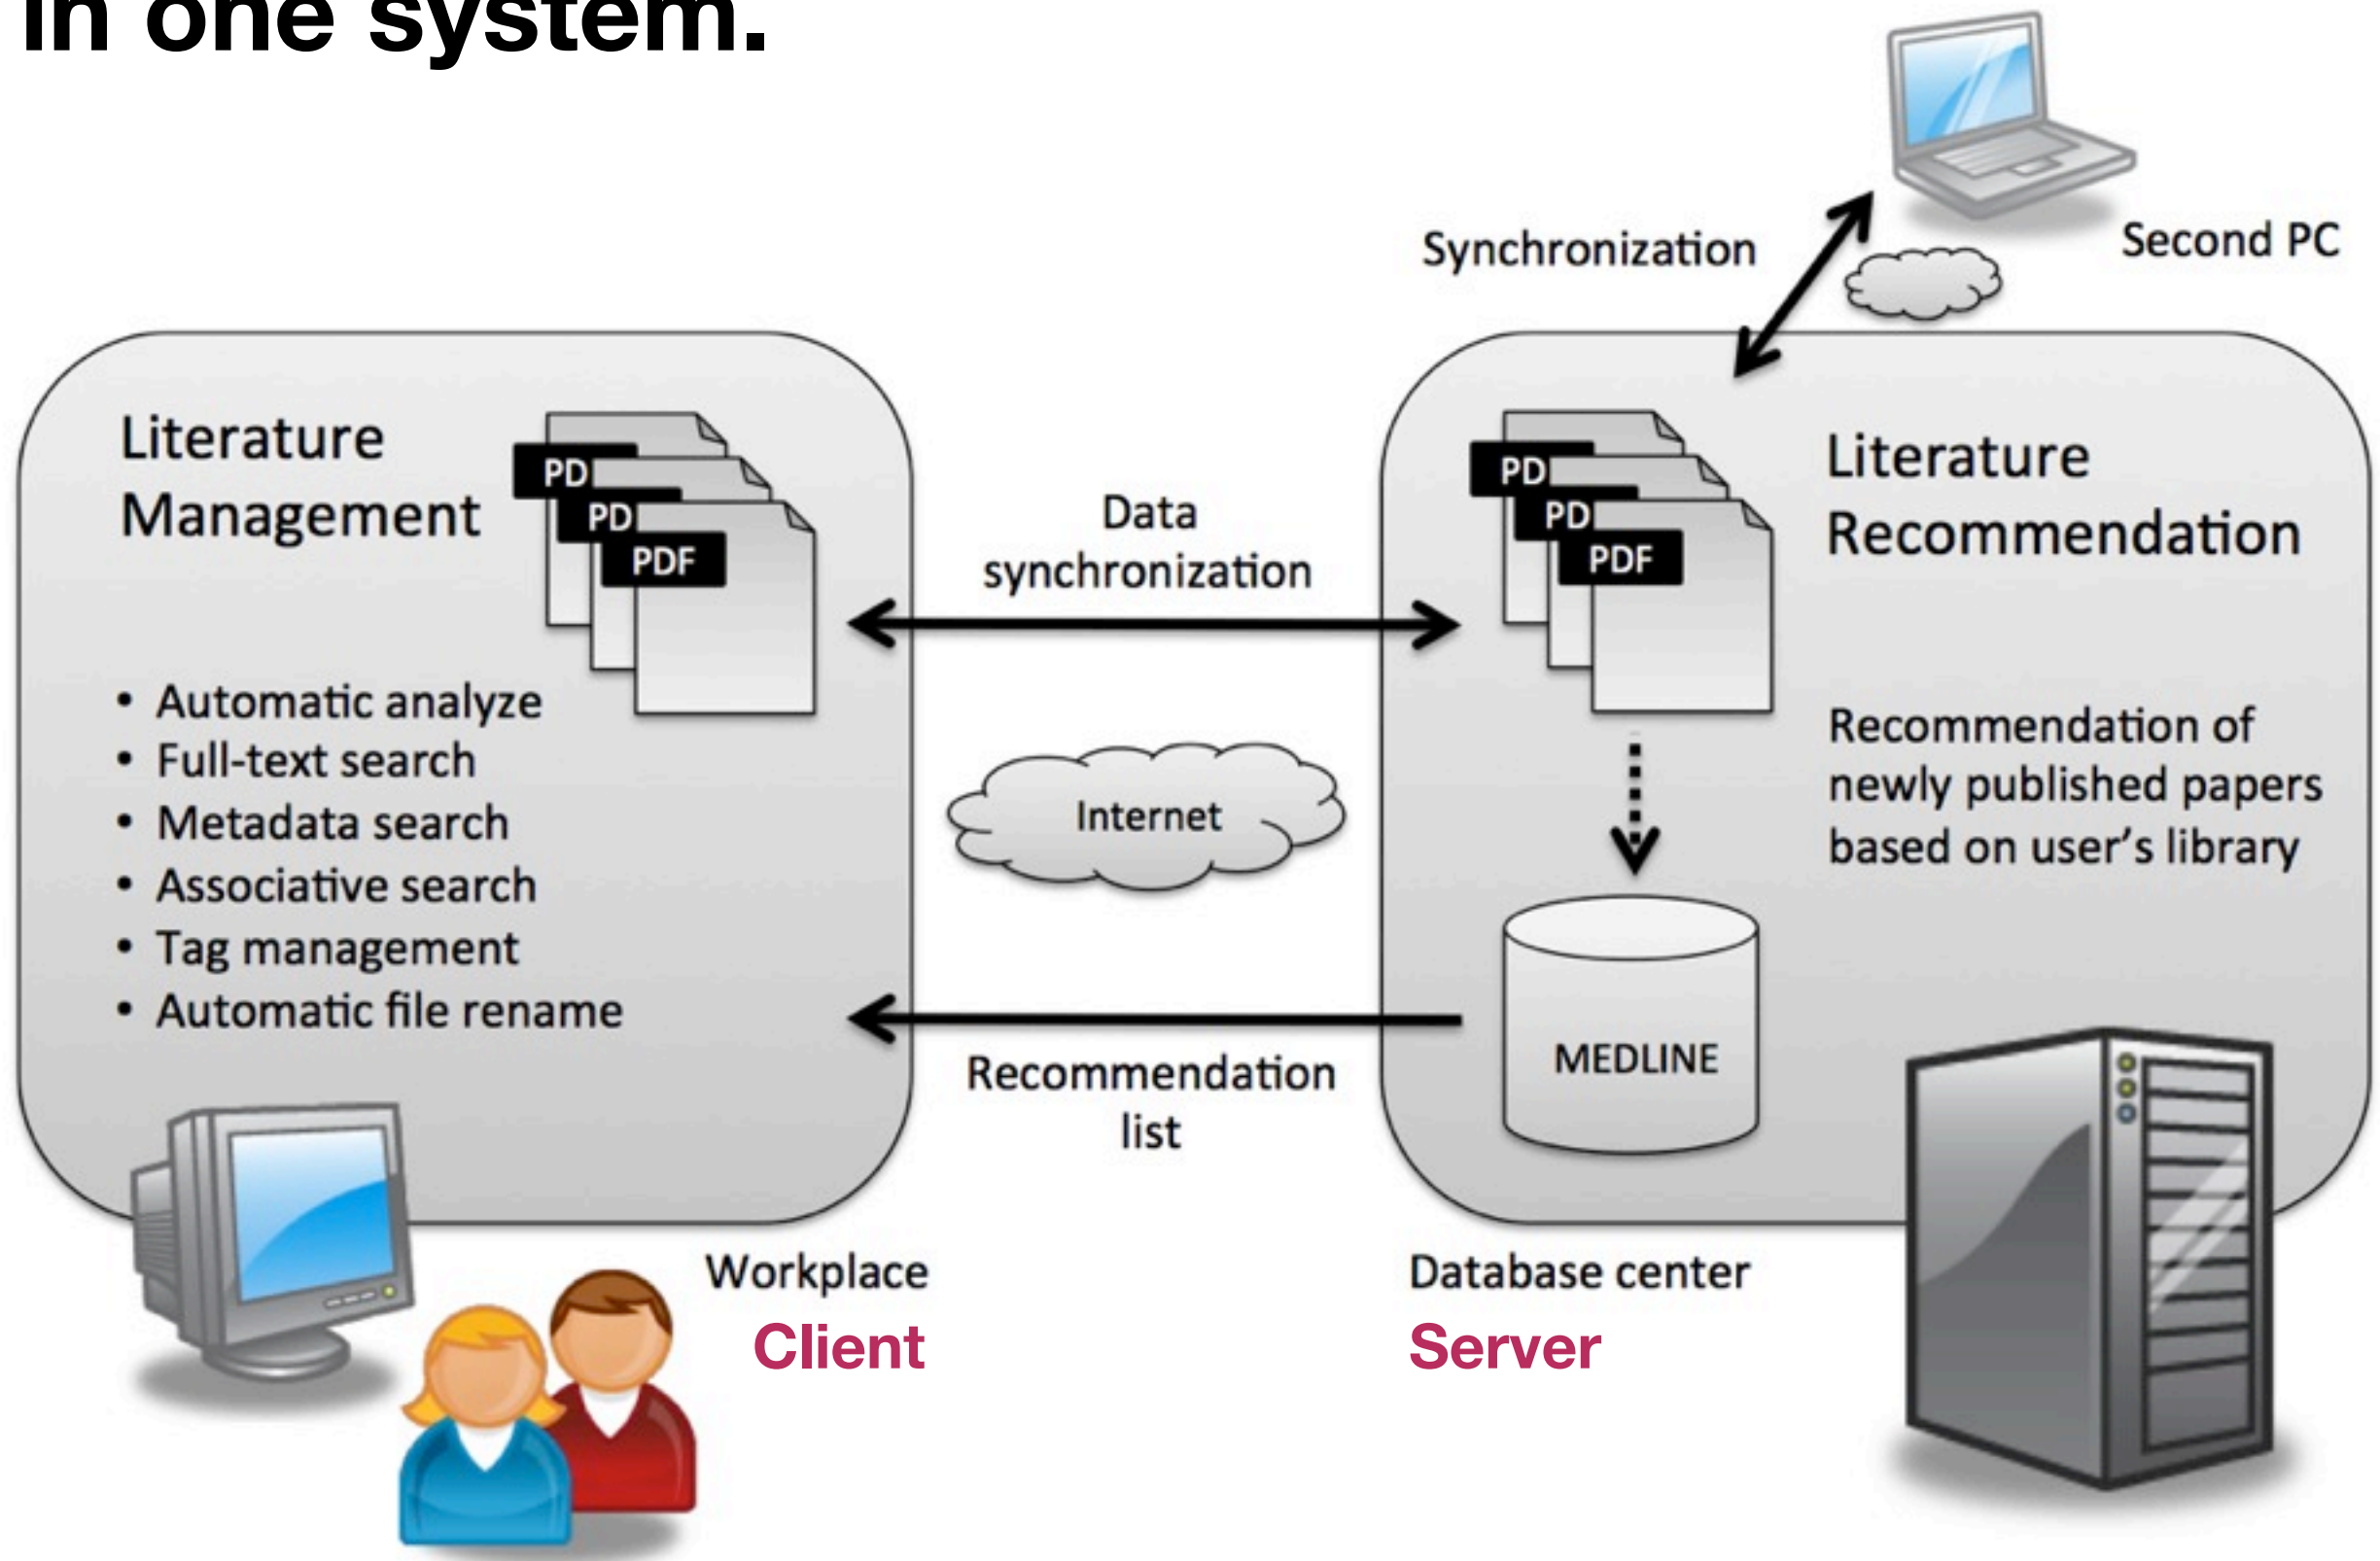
in one system.

Synchronization

Second PC

Literature Management

PD
PD
PDF

• Automatic analyze
• Full-text search
• Metadata search
• Associative search
• Tag management
• Automatic file rename

Data synchronization

Internet

Recommendation list

PD
PD
PDF

Literature Recommendation

Recommendation of newly published papers based on user's library

MEDLINE

Workplace
Client

Database center
Server